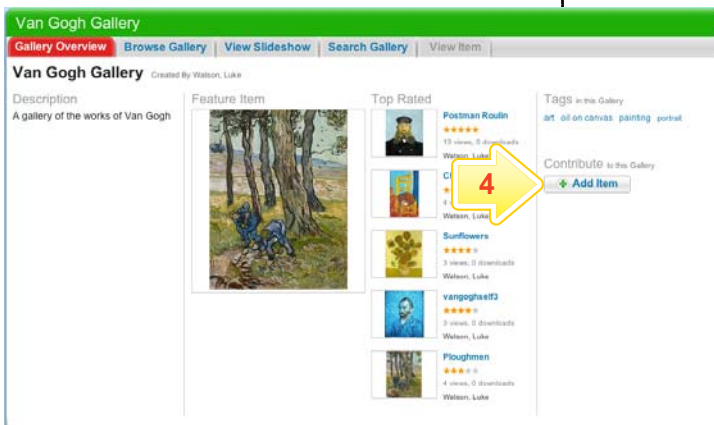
Van Gogh Gallery

Gallery Overview | Browse Gallery | View Slideshow | Search Gallery | View Item

Van Gogh Gallery Created By Watson, Luke

Description
A gallery of the works of Van Gogh

Feature Item

Top Rated

Postman Roulin
13 views, 0 downloads
Watson, Luke

Ch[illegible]
4 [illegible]
Watson, Luke

Sunflowers
3 views, 0 downloads
Watson, Luke

vangoghself3
3 views, 0 downloads
Watson, Luke

Ploughmen
4 views, 0 downloads
Watson, Luke

Tags in this Gallery
art oil on canvas painting portrait

Contribute to this Gallery
4
Add Item